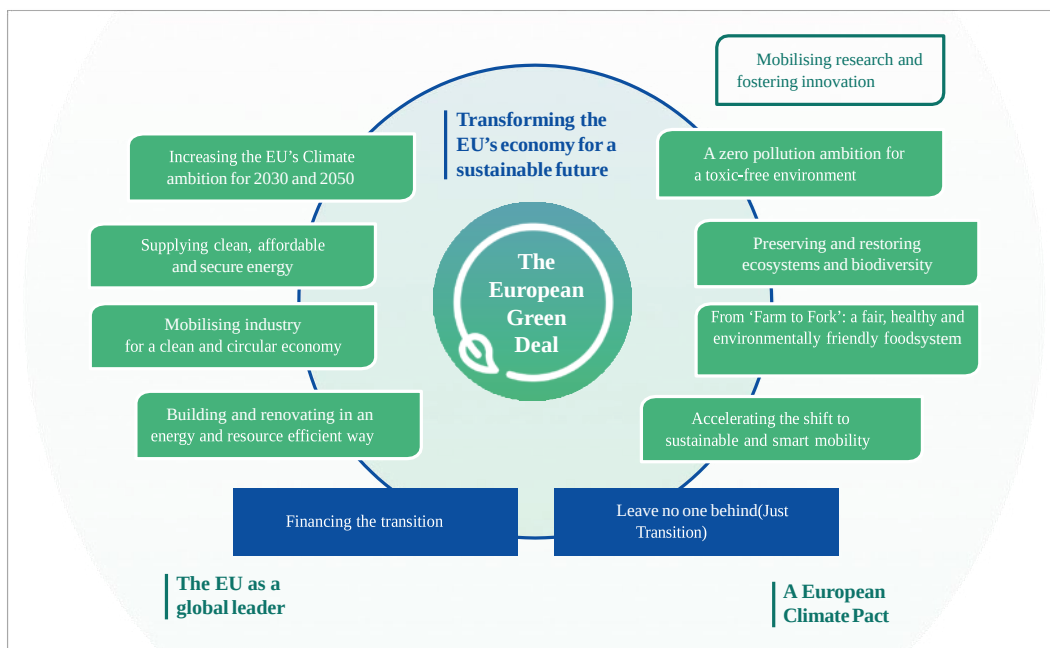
Mobilising research and fostering innovation

Transforming the EU's economy for a sustainable future

Increasing the EU's Climate ambition for 2030 and 2050

A zero pollution ambition for a toxic-free environment

Supplying clean, affordable and secure energy

The European Green Deal

Preserving and restoring ecosystems and biodiversity

Mobilising industry for a clean and circular economy

From 'Farm to Fork': a fair, healthy and environmentally friendly foodsystem

Building and renovating in an energy and resource efficient way

Accelerating the shift to sustainable and smart mobility

Financing the transition

Leave no one behind(Just Transition)

The EU as a global leader

A European Climate Pact